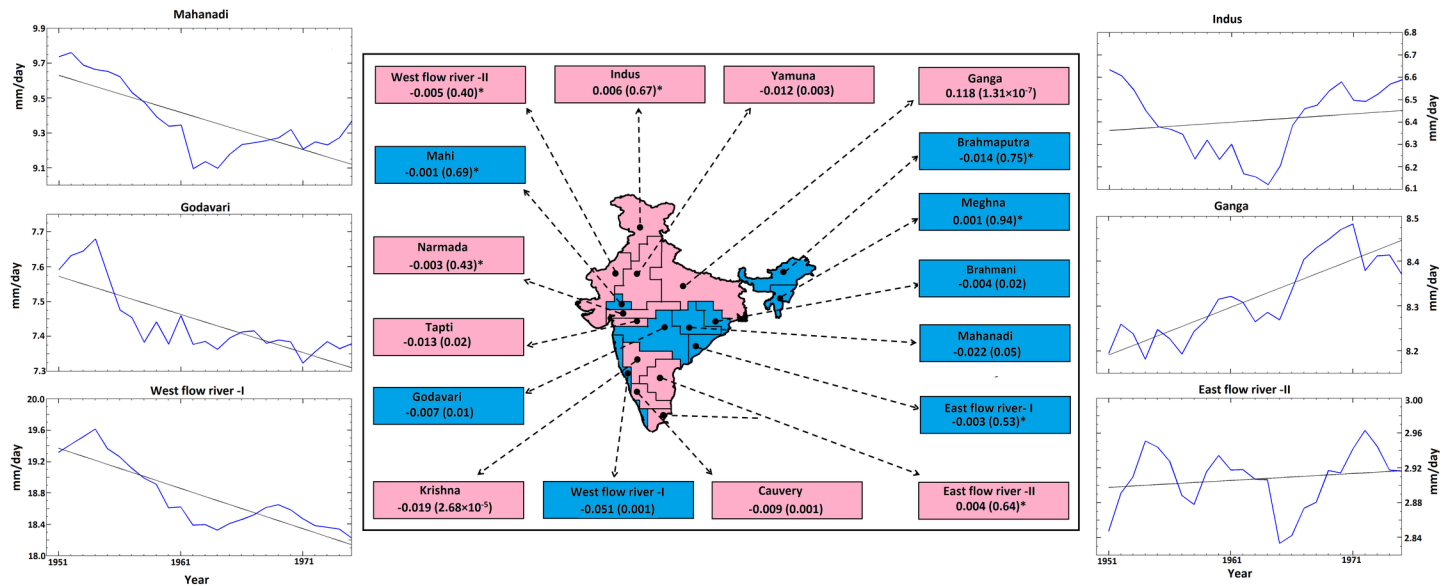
Mahanadi
mm/day
9.9
9.7
9.5
9.3
9.1

Godavari
mm/day
7.7
7.6
7.5
7.4
7.3

West flow river -I
mm/day
20.0
19.6
19.2
18.8
18.4
18.0
1951
1961
1971
Year

West flow river -II
-0.005 (0.40)*

Indus
0.006 (0.67)*

Yamuna
-0.012 (0.003)

Ganga
0.118 ($1.31\times10^{-7}$)

Mahi
-0.001 (0.69)*

Brahmaputra
-0.014 (0.75)*

Meghna
0.001 (0.94)*

Narmada
-0.003 (0.43)*

Brahmani
-0.004 (0.02)

Tapti
-0.013 (0.02)

Mahanadi
-0.022 (0.05)

Godavari
-0.007 (0.01)

East flow river- I
-0.003 (0.53)*

Krishna
-0.019 ($2.68\times10^{-5}$)

West flow river -I
-0.051 (0.001)

Cauvery
-0.009 (0.001)

East flow river -II
0.004 (0.64)*

Indus
mm/day
6.8
6.7
6.6
6.5
6.4
6.3
6.2
6.1

Ganga
mm/day
8.5
8.4
8.3
8.2

East flow river -II
mm/day
3.00
2.96
2.92
2.88
2.84
1951
1961
1971
Year